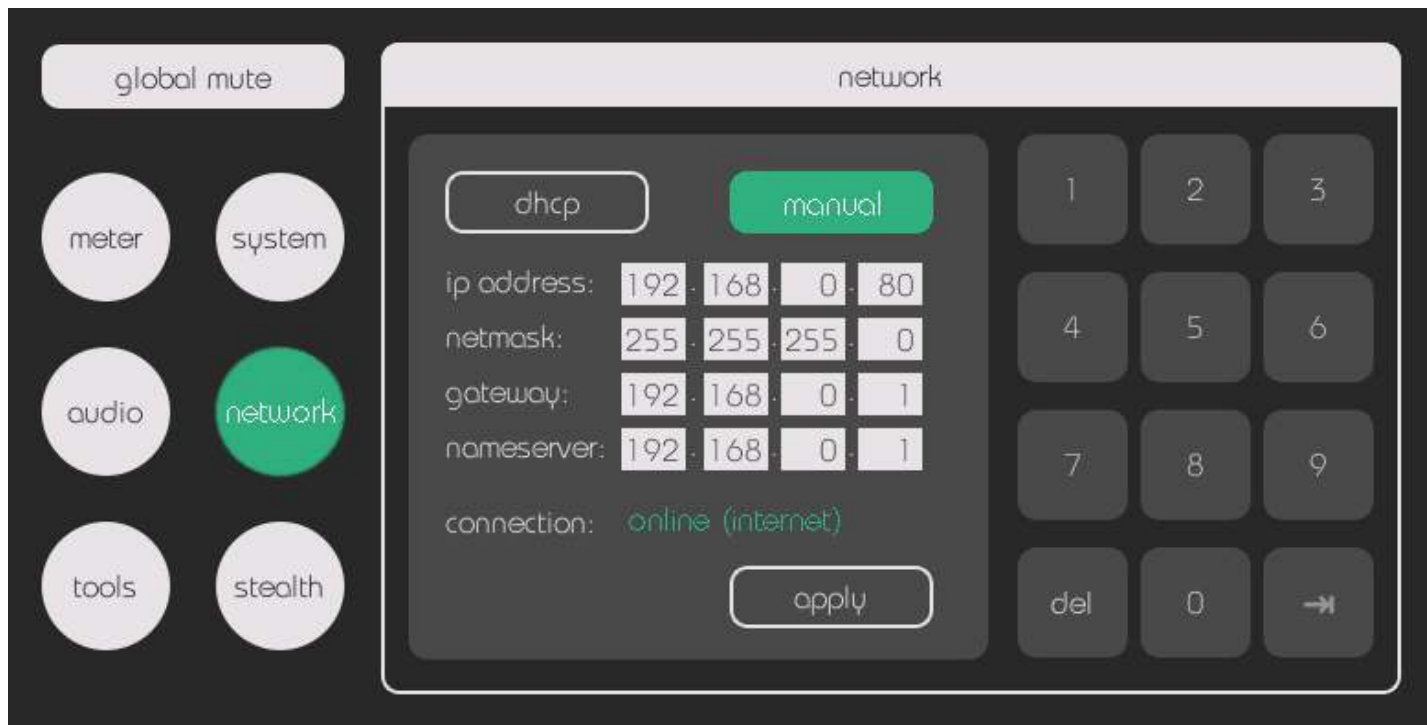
global mute

meter
system
audio
network
tools
stealth

network

dhcp
manual

ip address: 192 . 168 . 0 . 80
netmask: 255 . 255 . 255 . 0
gateway: 192 . 168 . 0 . 1
nameserver: 192 . 168 . 0 . 1

connection: online (internet)

apply

1
2
3
4
5
6
7
8
9
del
0
⇥